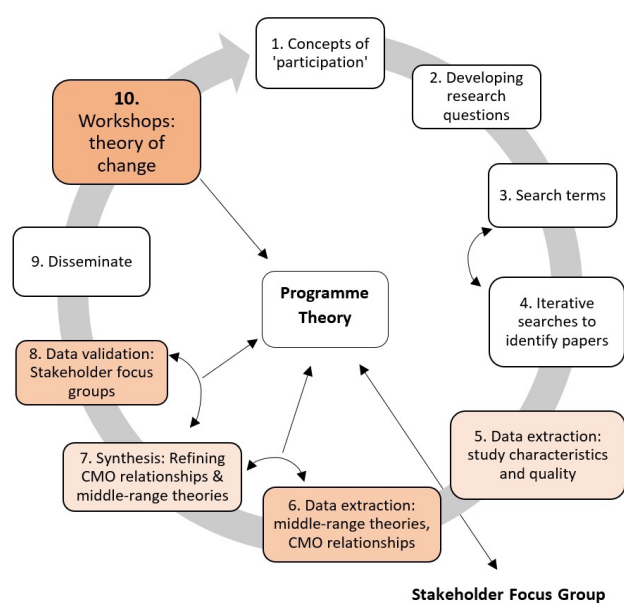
1. Concepts of 'participation'

2. Developing research questions

3. Search terms

4. Iterative searches to identify papers

5. Data extraction: study characteristics and quality

6. Data extraction: middle-range theories, CMO relationships

7. Synthesis: Refining CMO relationships & middle-range theories

8. Data validation: Stakeholder focus groups

9. Disseminate

10. Workshops: theory of change

Programme Theory

Stakeholder Focus Group